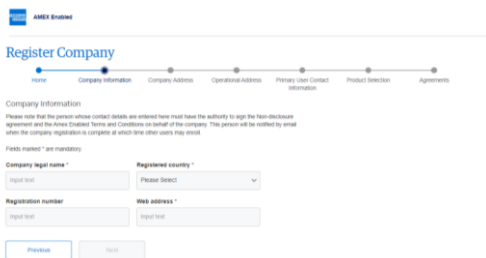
AMEX Enabled

Register Company

Home
Company Information
Company Address
Operational Address
Primary User Contact Information
Product Selection
Agreements

Company Information

Please note that the person whose contact details are entered here must have the authority to sign the Non-disclosure agreement and the Amex Enabled Terms and Conditions on behalf of the company. This person will be notified by email when the company registration is complete at which time other users may enroll.

Fields marked * are mandatory.

Company legal name *
Input text

Registered country *
Please Select

Registration number
Input text

Web address *
Input text

Previous
Next